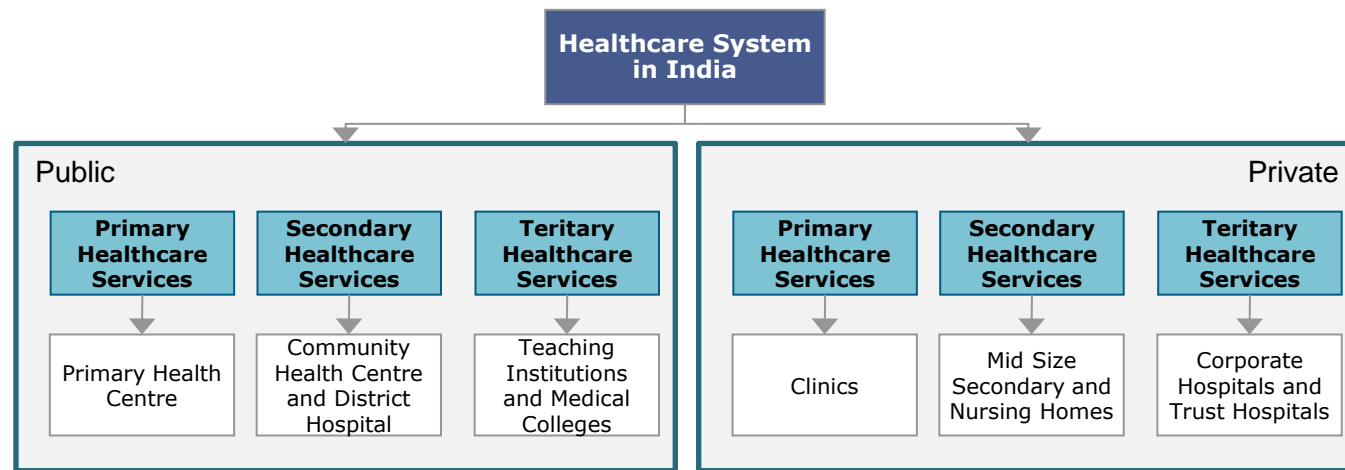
Healthcare System in India

Public

Primary Healthcare Services

Primary Health Centre

Secondary Healthcare Services

Community Health Centre and District Hospital

Teritary Healthcare Services

Teaching Institutions and Medical Colleges

Private

Primary Healthcare Services

Clinics

Secondary Healthcare Services

Mid Size Secondary and Nursing Homes

Teritary Healthcare Services

Corporate Hospitals and Trust Hospitals